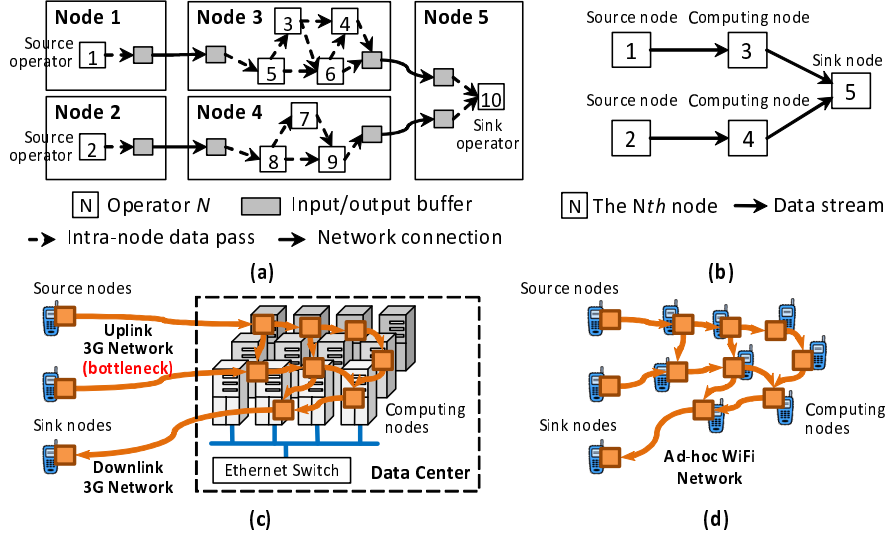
Node 1

Source operator 1

Node 2

Source operator 2

Node 3

3 4 5 6

Node 4

7 8 9

Node 5

10

Sink operator

N Operator $N$

Input/output buffer

Intra-node data pass

Network connection

(a)

Source node 1

Computing node 3

Source node 2

Computing node 4

Sink node 5

N The N$th$ node

Data stream

(b)

Source nodes

Uplink 3G Network (bottleneck)

Sink nodes

Downlink 3G Network

Computing nodes

Ethernet Switch

Data Center

(c)

Source nodes

Sink nodes

Computing nodes

Ad-hoc WiFi Network

(d)